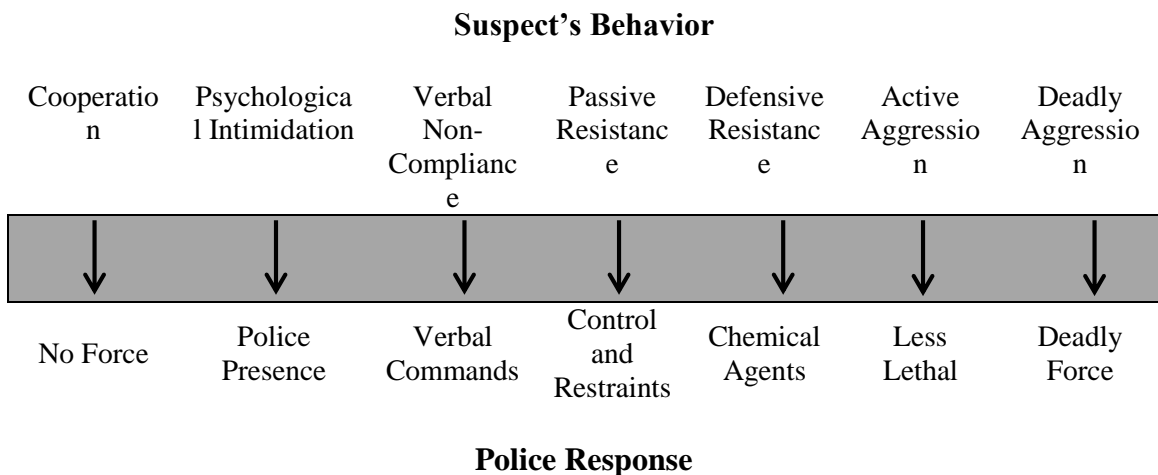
**Suspect's Behavior**

Cooperation

Psychological Intimidation

Verbal Non-Compliance

Passive Resistance

Defensive Resistance

Active Aggression

Deadly Aggression

No Force

Police Presence

Verbal Commands

Control and Restraints

Chemical Agents

Less Lethal

Deadly Force

**Police Response**